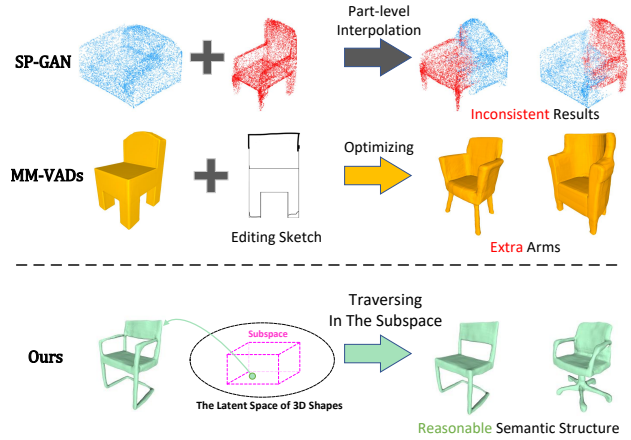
SP-GAN

Part-level Interpolation

Inconsistent Results

MM-VADs

Optimizing

Editing Sketch

Extra Arms

Ours

Subspace

The Latent Space of 3D Shapes

Traversing In The Subspace

Reasonable Semantic Structure